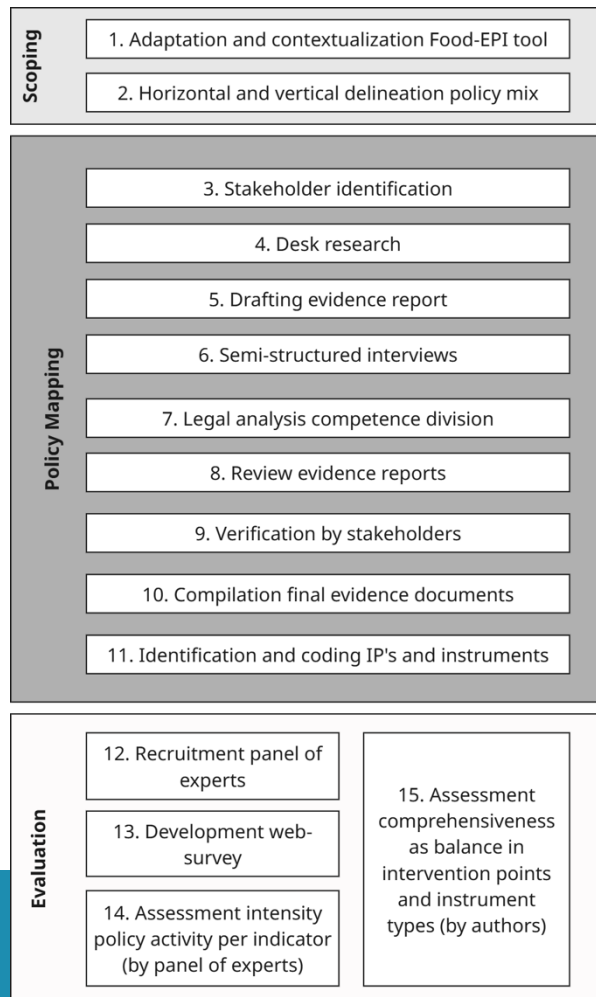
Scoping

1. Adaptation and contextualization Food-EPI tool

2. Horizontal and vertical delineation policy mix

Policy Mapping

3. Stakeholder identification

4. Desk research

5. Drafting evidence report

6. Semi-structured interviews

7. Legal analysis competence division

8. Review evidence reports

9. Verification by stakeholders

10. Compilation final evidence documents

11. Identification and coding IP's and instruments

Evaluation

12. Recruitment panel of experts

13. Development web-survey

14. Assessment intensity policy activity per indicator (by panel of experts)

15. Assessment comprehensiveness as balance in intervention points and instrument types (by authors)